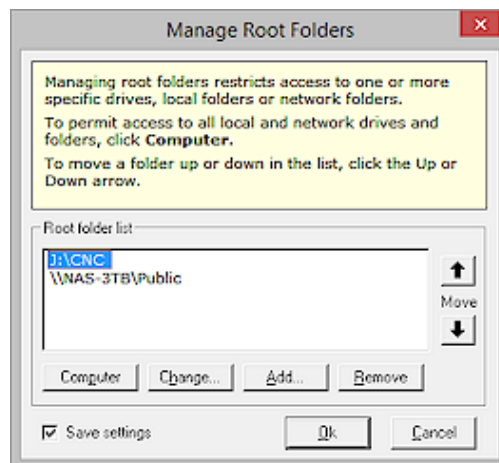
Manage Root Folders

Managing root folders restricts access to one or more specific drives, local folders or network folders.

To permit access to all local and network drives and folders, click **Computer**.

To move a folder up or down in the list, click the Up or Down arrow.

Root folder list

J:\CNC
\\NAS-3TB\Public

Move

Computer Change... Add... Remove

Save settings

Ok Cancel